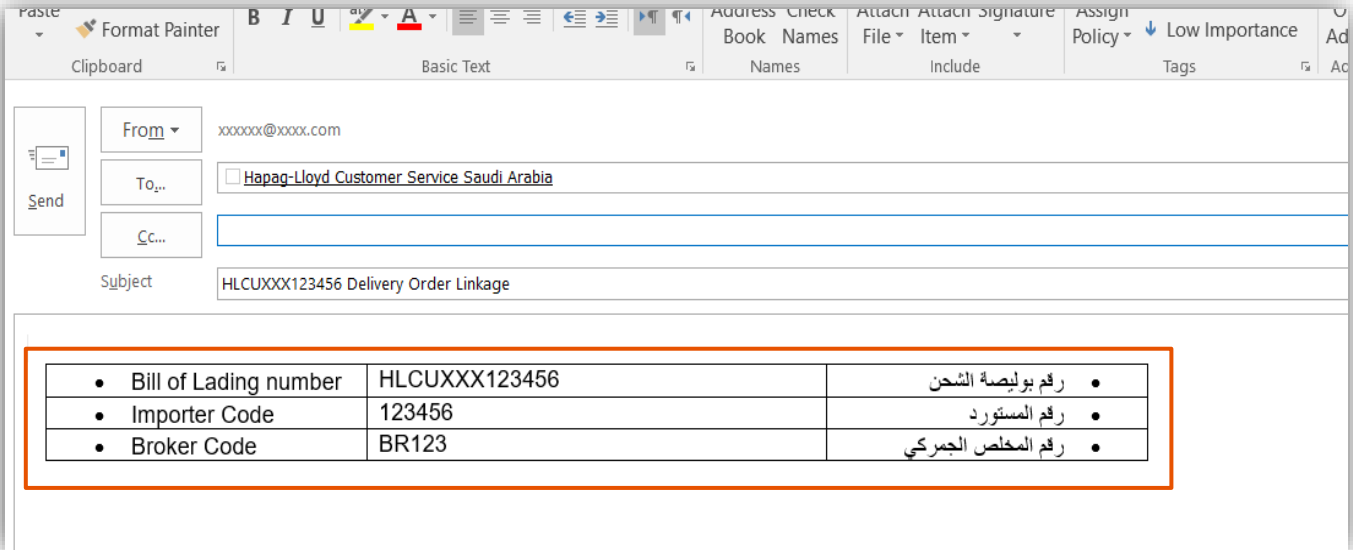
Paste
Format Painter
Clipboard
B I U
A
Basic Text
Address Book
Check Names
Names
Attach File
Attach Item
Signature
Include
Assign Policy
Low Importance
Tags

Send
From
xxxxxx@xxxx.com
To...
Hapag-Lloyd Customer Service Saudi Arabia
Cc...
Subject
HLCUXXX123456 Delivery Order Linkage

| • Bill of Lading number | HLCUXXX123456 | • رقم بوليصة الشحن |
|---|---|---|
| • Importer Code | 123456 | • رقم المستورد |
| • Broker Code | BR123 | • رقم المخلص الجمركي |